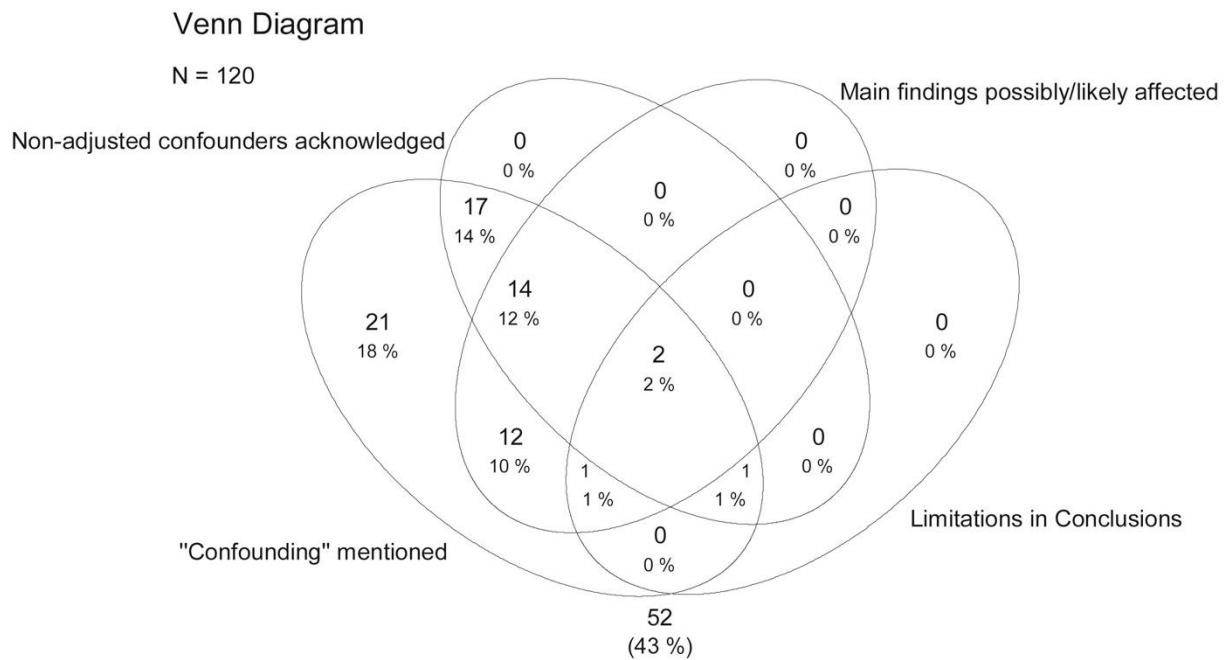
Venn Diagram

N = 120

Main findings possibly/likely affected

Non-adjusted confounders acknowledged

0
0 %

0
0 %

0
0 %

17
14 %

0
0 %

14
12 %

0
0 %

21
18 %

0
0 %

2
2 %

12
10 %

0
0 %

1
1 %

1
1 %

Limitations in Conclusions

0
0 %

"Confounding" mentioned

52
(43 %)